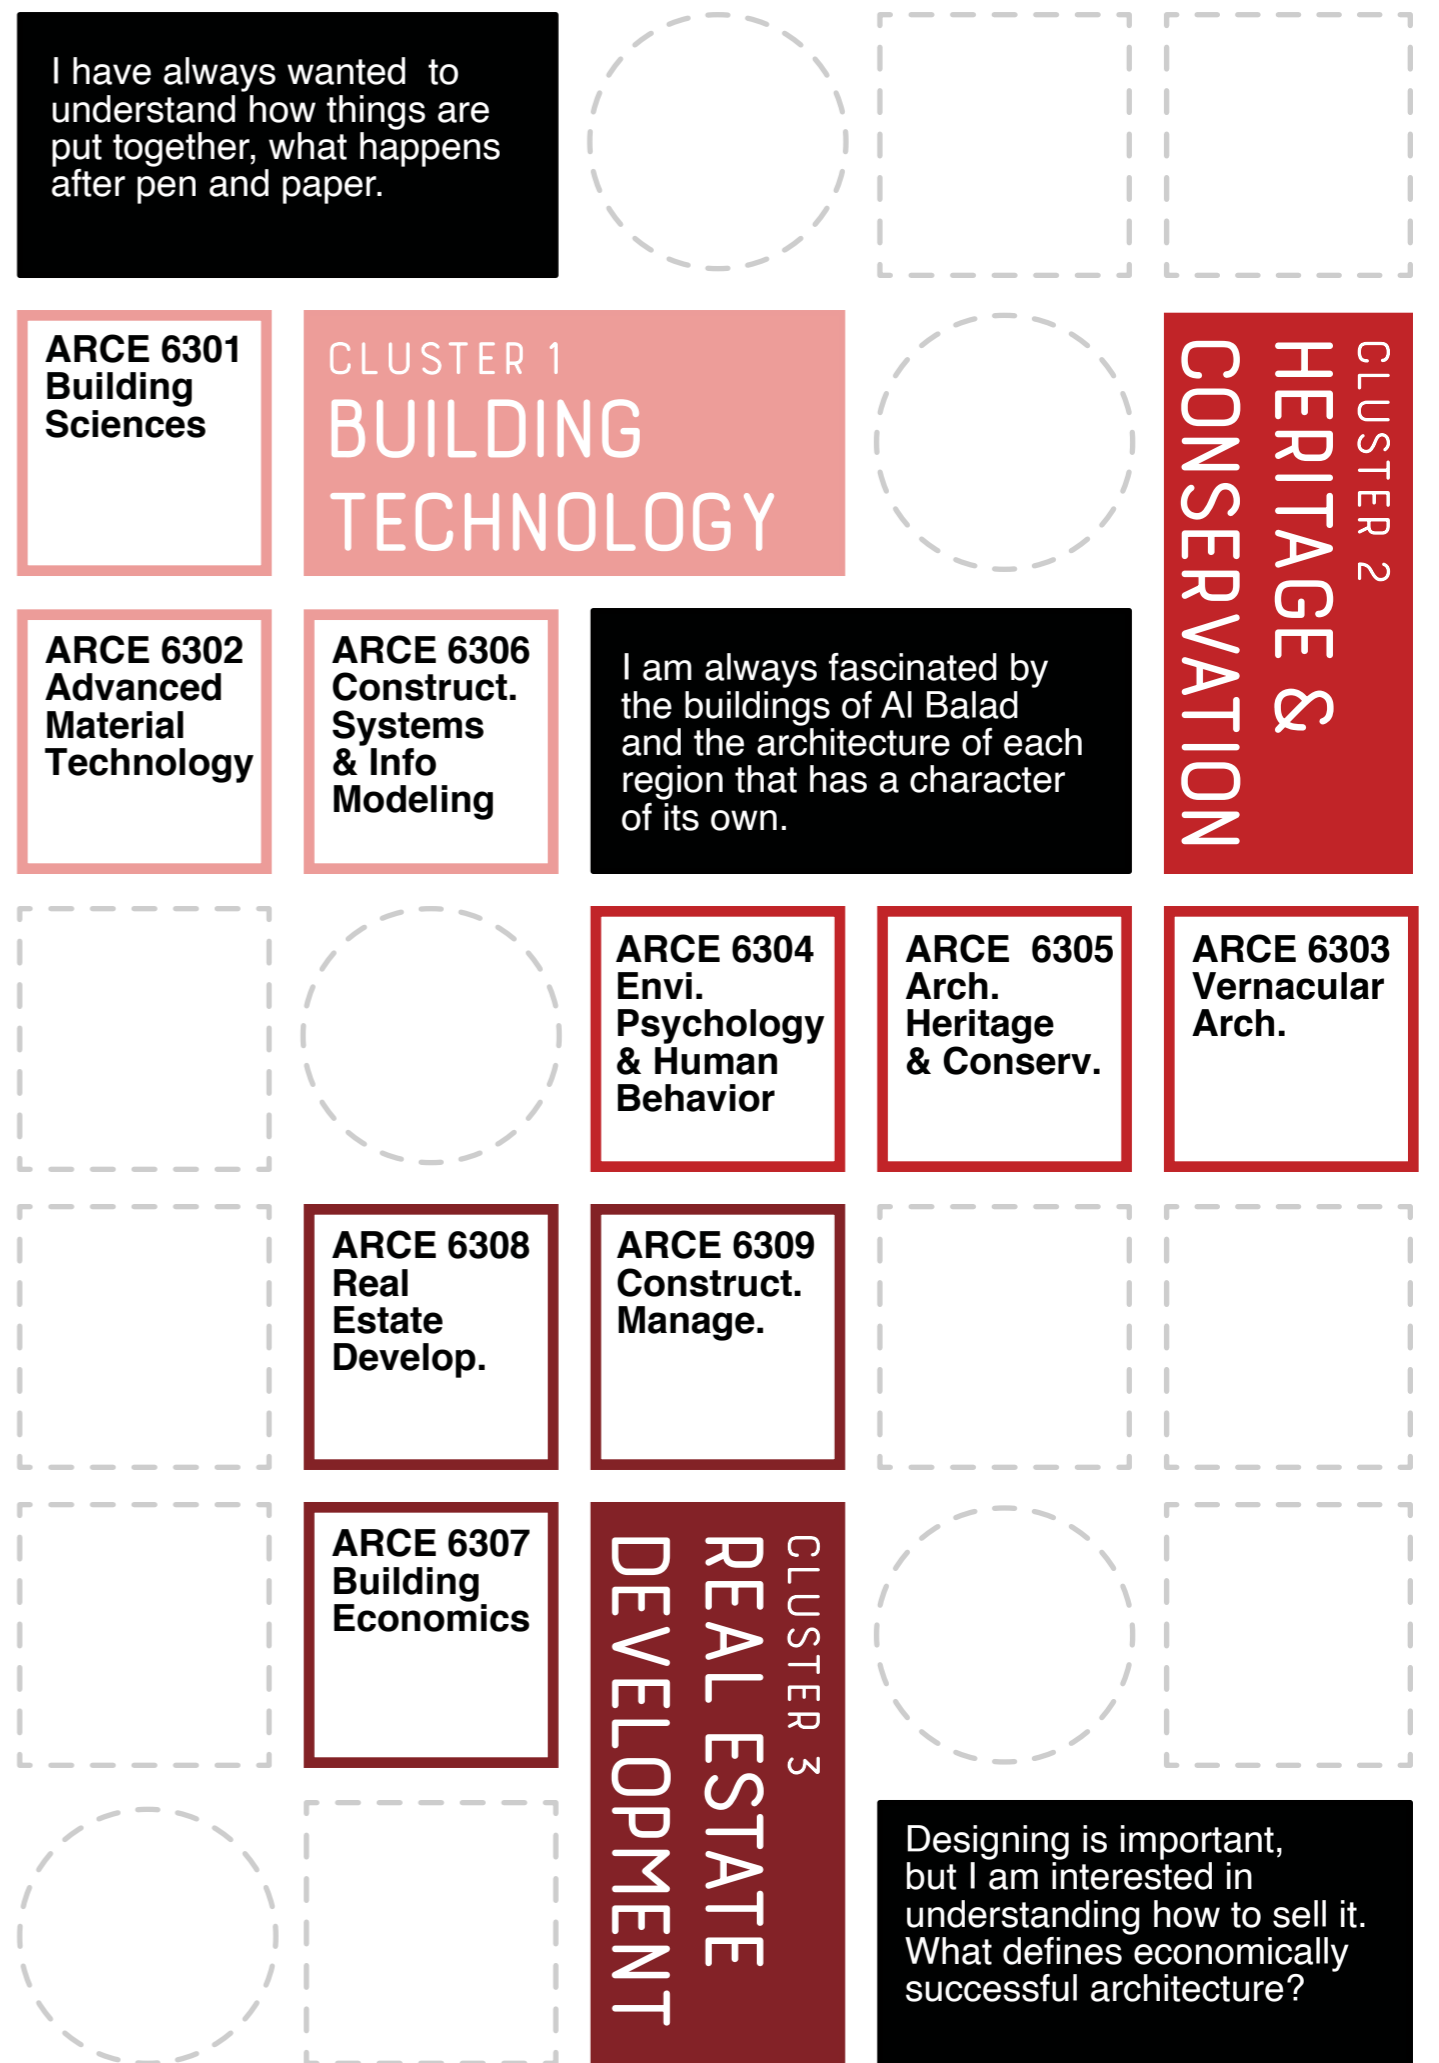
I have always wanted to understand how things are put together, what happens after pen and paper.

ARCE 6301
Building
Sciences

CLUSTER 1
BUILDING
TECHNOLOGY

CLUSTER 2
HERITAGE &
CONSERVATION

ARCE 6302
Advanced
Material
Technology

ARCE 6306
Construct.
Systems
& Info
Modeling

I am always fascinated by the buildings of Al Balad and the architecture of each region that has a character of its own.

ARCE 6304
Envi.
Psychology
& Human
Behavior

ARCE 6305
Arch.
Heritage
& Conserv.

ARCE 6303
Vernacular
Arch.

ARCE 6308
Real
Estate
Develop.

ARCE 6309
Construct.
Manage.

ARCE 6307
Building
Economics

CLUSTER 3
REAL ESTATE
DEVELOPMENT

Designing is important, but I am interested in understanding how to sell it. What defines economically successful architecture?